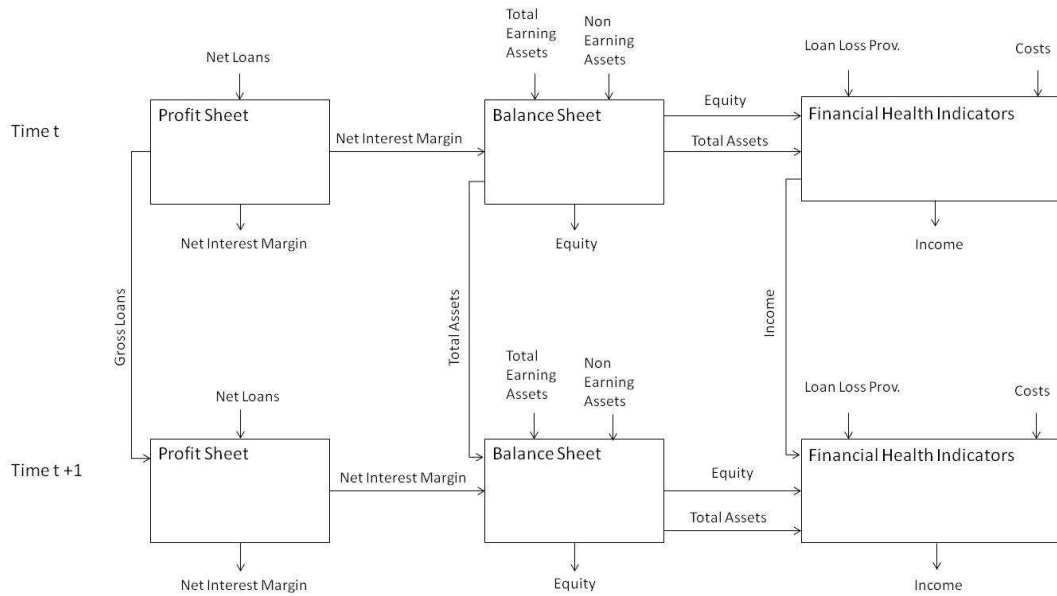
Total Earning Assets
Non Earning Assets
Net Loans
Loan Loss Prov.
Costs
Time t
Profit Sheet
Net Interest Margin
Balance Sheet
Equity
Total Assets
Financial Health Indicators
Net Interest Margin
Equity
Income
Gross Loans
Total Assets
Income
Total Earning Assets
Non Earning Assets
Net Loans
Loan Loss Prov.
Costs
Time t +1
Profit Sheet
Net Interest Margin
Balance Sheet
Equity
Financial Health Indicators
Total Assets
Net Interest Margin
Equity
Income